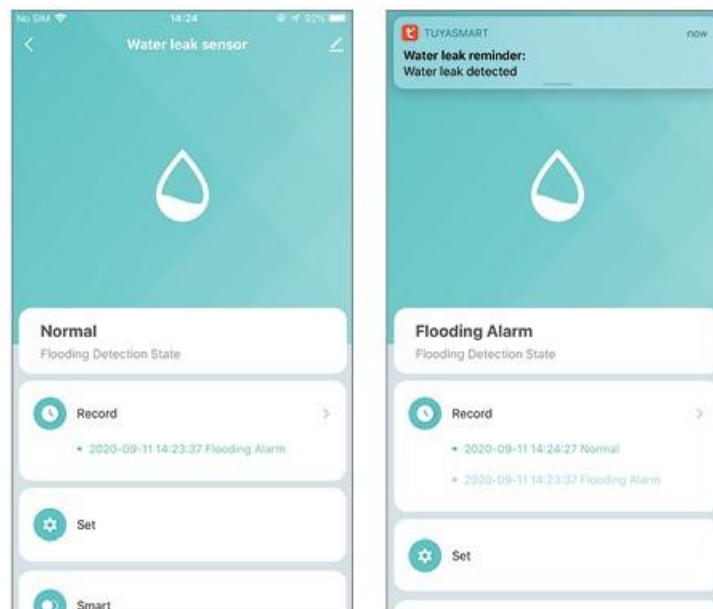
No SIM 14:24 92%

Water leak sensor

Normal

Flooding Detection State

Record

• 2020-09-11 14:23:37 Flooding Alarm

Set

Smart

TUYASMART now

Water leak reminder:
Water leak detected

Flooding Alarm

Flooding Detection State

Record

• 2020-09-11 14:24:27 Normal

• 2020-09-11 14:23:37 Flooding Alarm

Set